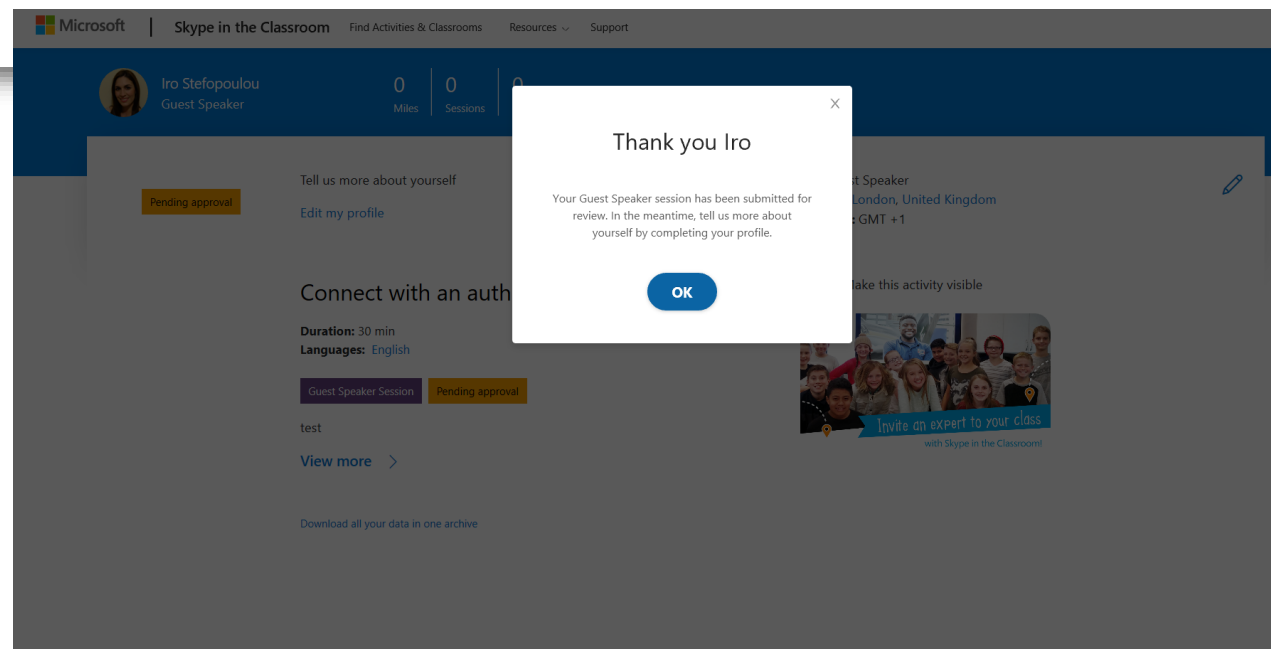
Microsoft | Skype in the Classroom Find Activities & Classrooms Resources Support

Iro Stefopoulou
Guest Speaker

0 Miles | 0 Sessions | 0

Pending approval

Tell us more about yourself
Edit my profile

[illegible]t Speaker
London, United Kingdom
: GMT +1

Connect with an auth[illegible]

Duration: 30 min
Languages: English

Guest Speaker Session Pending approval

test

View more >

Download all your data in one archive

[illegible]lake this activity visible

Invite an expert to your class
with Skype in the Classroom!

X

Thank you Iro

Your Guest Speaker session has been submitted for review. In the meantime, tell us more about yourself by completing your profile.

OK